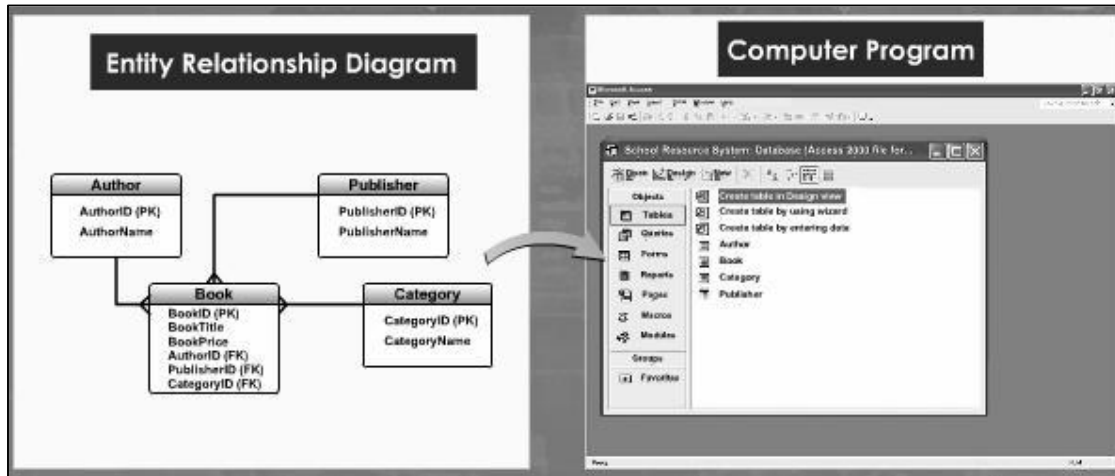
Entity Relationship Diagram

Author
AuthorID (PK)
AuthorName

Publisher
PublisherID (PK)
PublisherName

Book
BookID (PK)
BookTitle
BookPrice
AuthorID (FK)
PublisherID (FK)
CategoryID (FK)

Category
CategoryID (PK)
CategoryName

Computer Program

Microsoft Access

School Resource System: Database (Access 2000 file for...

Open Design New

Objects
Tables
Queries
Forms
Reports
Pages
Macros
Modules
Groups
Favorites

Create table in Design view
Create table by using wizard
Create table by entering data
Author
Book
Category
Publisher

Ready